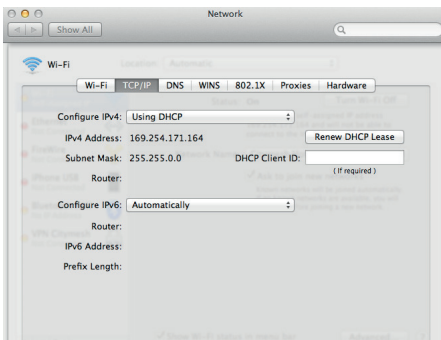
Network

Show All

Wi-Fi

Location: Automatic

Wi-Fi | TCP/IP | DNS | WINS | 802.1X | Proxies | Hardware

Configure IPv4: Using DHCP

IPv4 Address: 169.254.171.164

Renew DHCP Lease

Subnet Mask: 255.255.0.0

DHCP Client ID:

(If required)

Router:

Configure IPv6: Automatically

Router:

IPv6 Address:

Prefix Length: